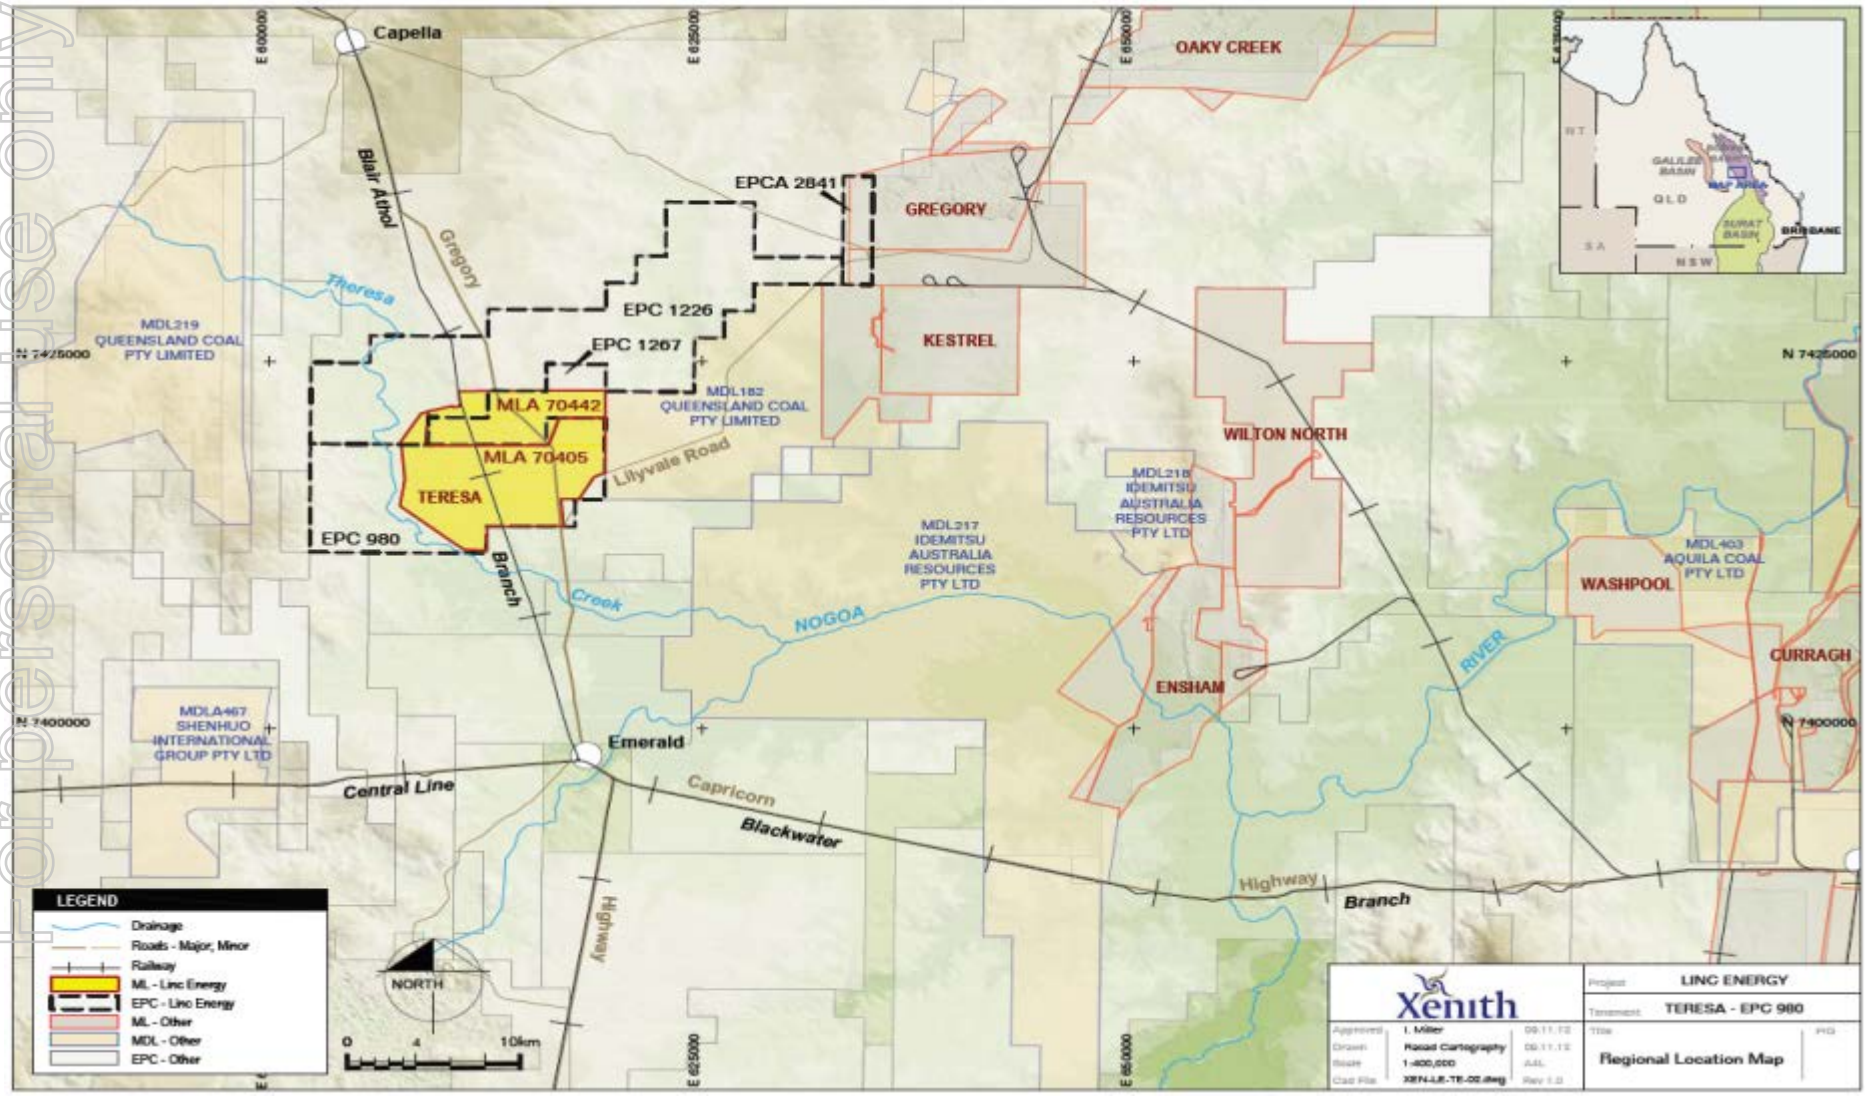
For personal use only

Capella
E 600000
E 625000
E 650000
OAKY CREEK
NT
GALILEE BASIN
BOWEN BASIN
MAP AREA
QLD
SURAT BASIN
BRISBANE
SA
NSW
Blair Athol
Gregory
EPCA 2841
GREGORY
Theresa
EPC 1226
KESTREL
MDL219
QUEENSLAND COAL
PTY LIMITED
N 7425000
EPC 1267
MDL182
QUEENSLAND COAL
PTY LIMITED
N 7425000
MLA 70442
MLA 70405
WILTON NORTH
Lilyvale Road
TERESA
MDL218
IDEMITSU
AUSTRALIA
RESOURCES
PTY LTD
EPC 980
MDL217
IDEMITSU
AUSTRALIA
RESOURCES
PTY LTD
MDL403
AQUILA COAL
PTY LTD
WASHPOOL
Branch
Creek
NOGOA
RIVER
CURRAGH
ENSHAM
N 7400000
MDLA467
SHENHUO
INTERNATIONAL
GROUP PTY LTD
Emerald
N 7400000
Central Line
Capricorn
Blackwater
Highway
Branch
Highway

LEGEND
Drainage
Roads - Major, Minor
Railway
ML - Linc Energy
EPC - Linc Energy
ML - Other
MDL - Other
EPC - Other

NORTH
0 4 10km
E 625000
E 650000

Xenith
Approved I. Miller 09.11.12
Drawn Raoad Cartography 09.11.12
Scale 1:400,000 A4L
Cad File XEN-LE-TE-02.dwg Rev 1.0
Project LINC ENERGY
Tenement TERESA - EPC 980
Title
Regional Location Map
FIG